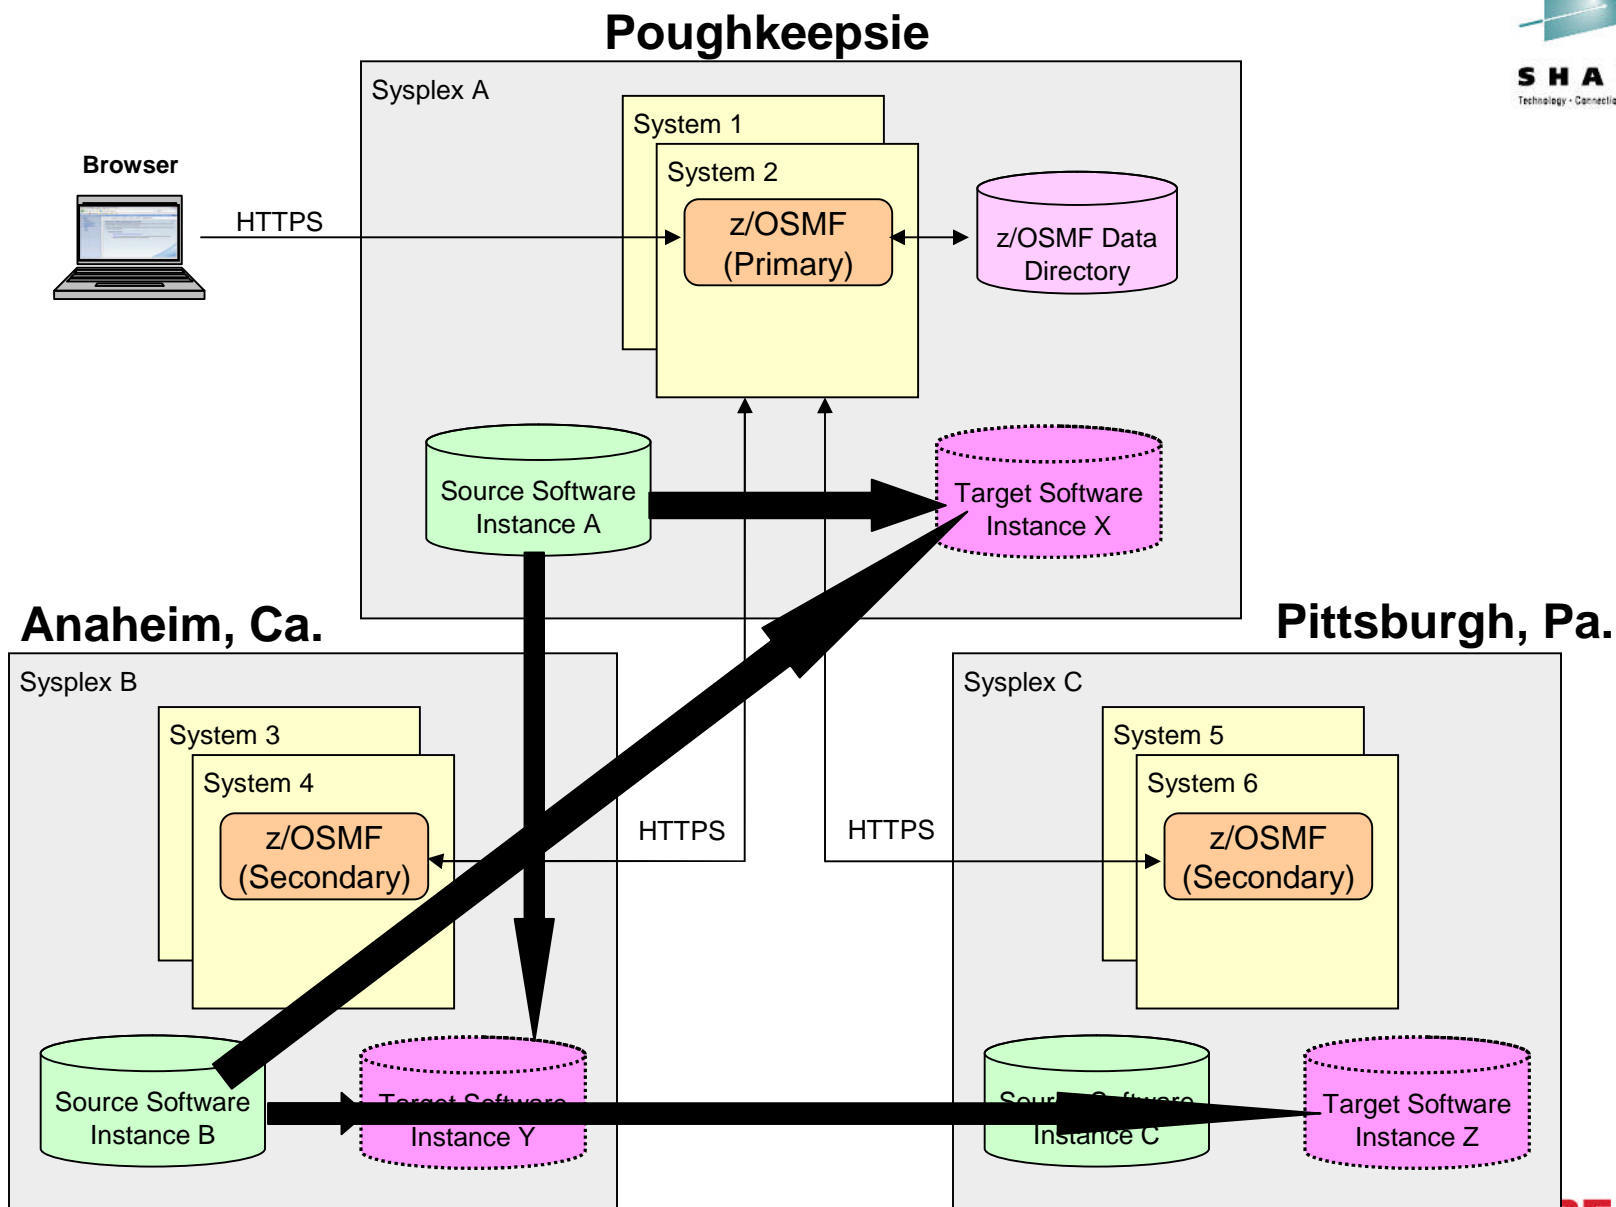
Poughkeepsie

SHA
Technology · Connectio

Sysplex A

System 1

System 2

z/OSMF (Primary)

z/OSMF Data Directory

Browser

HTTPS

Source Software Instance A

Target Software Instance X

Anaheim, Ca.

Pittsburgh, Pa.

Sysplex B

System 3

System 4

z/OSMF (Secondary)

HTTPS

HTTPS

Sysplex C

System 5

System 6

z/OSMF (Secondary)

Source Software Instance B

Target Software Instance Y

Source Software Instance C

Target Software Instance Z